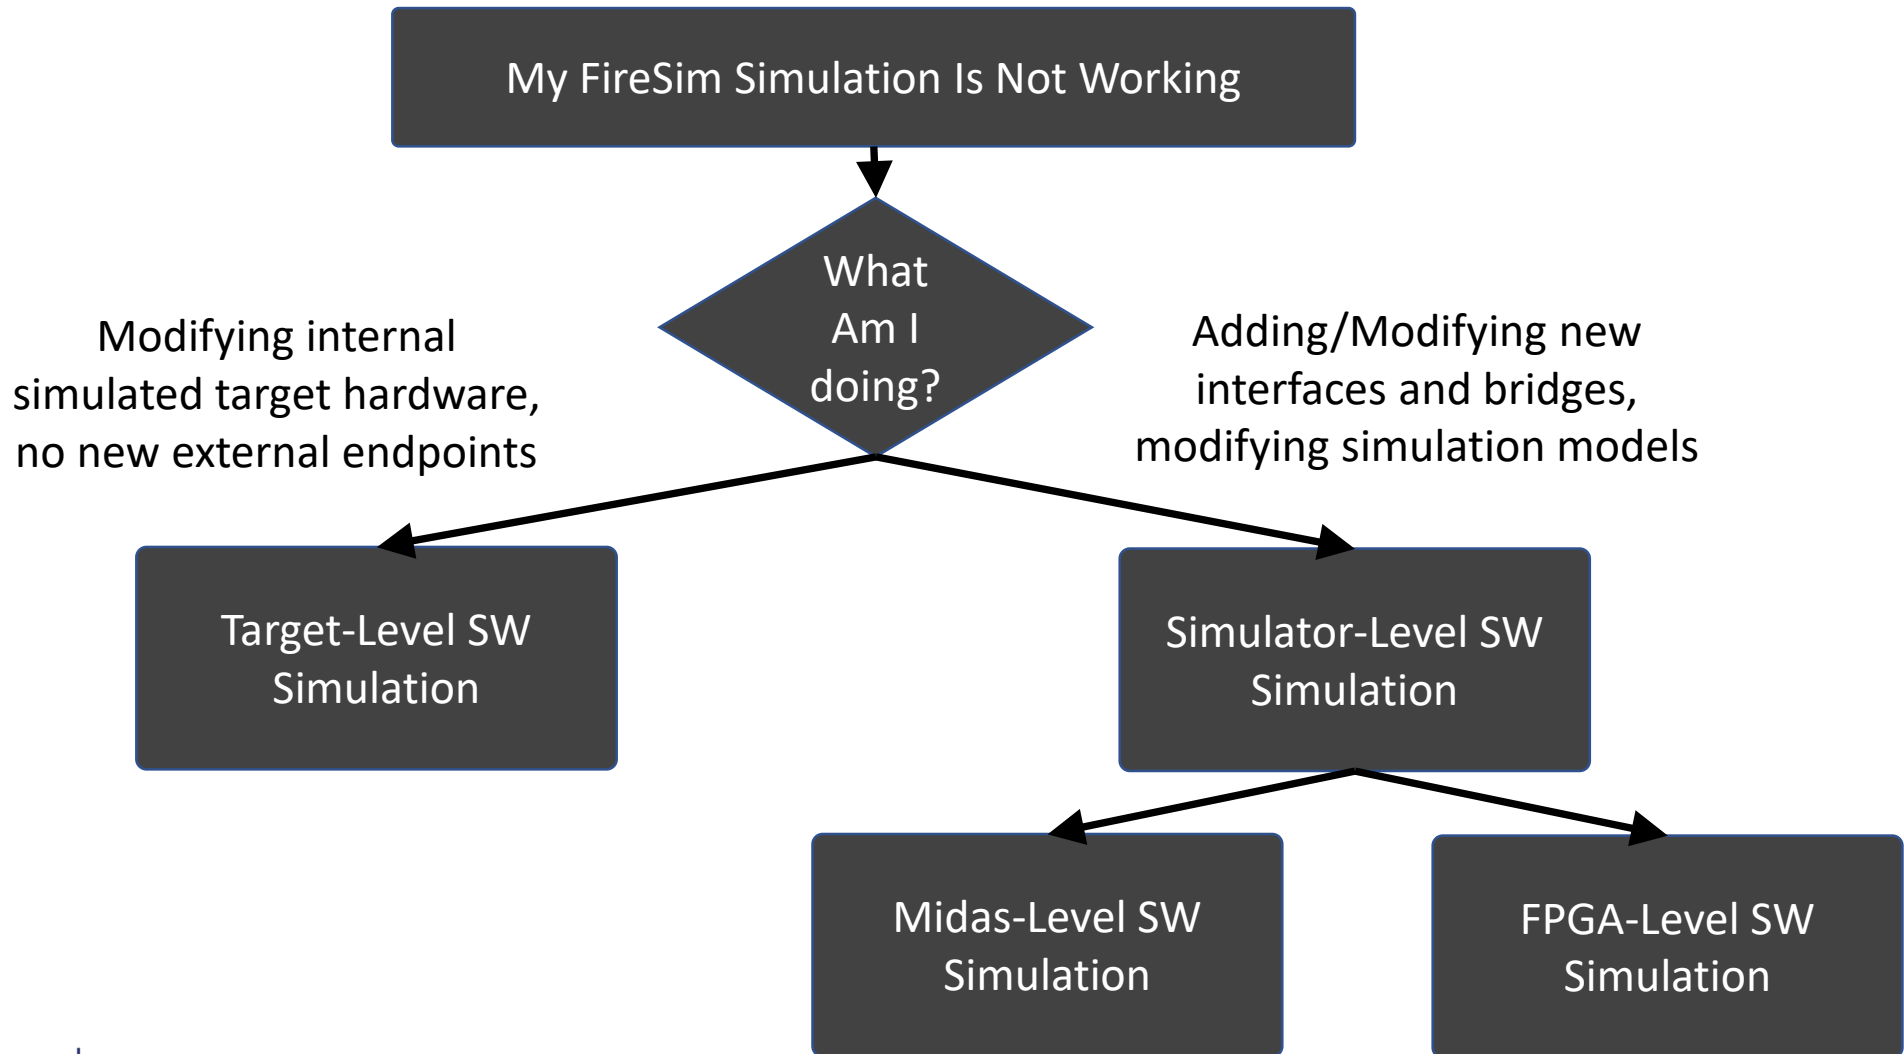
My FireSim Simulation Is Not Working

What Am I doing?

Modifying internal simulated target hardware, no new external endpoints

Adding/Modifying new interfaces and bridges, modifying simulation models

Target-Level SW Simulation

Simulator-Level SW Simulation

Midas-Level SW Simulation

FPGA-Level SW Simulation